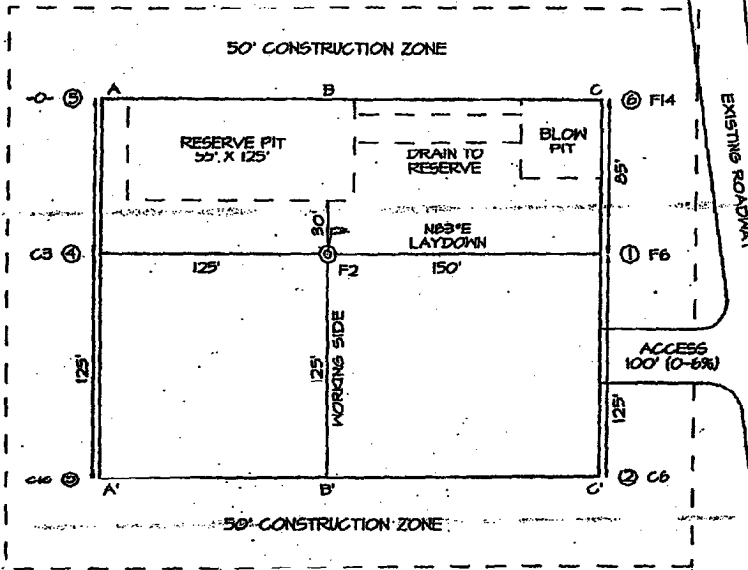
50' CONSTRUCTION ZONE

-0- ⑤ A B C ⑥ F14

RESERVE PIT 55' X 125'

DRAIN TO RESERVE

BLOW PIT

EXISTING ROADWAY

85'

30'

N83°E LAYDOWN

C3 ④ 125' F2 150' ① F6

125'

125' WORKING SIDE

ACCESS 100' (0-6%)

125'

C10 ③ A' B' C' ② C6

50' CONSTRUCTION ZONE